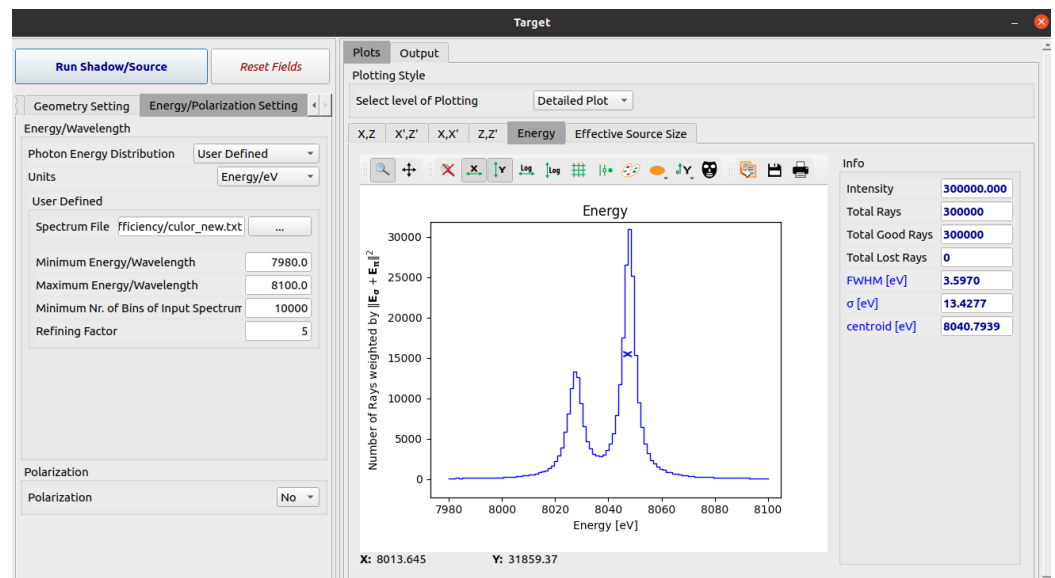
Target

Run Shadow/Source
Reset Fields

Geometry Setting
Energy/Polarization Setting

Energy/Wavelength
Photon Energy Distribution User Defined
Units Energy/eV
User Defined
Spectrum File fficiency/culor_new.txt ...
Minimum Energy/Wavelength 7980.0
Maximum Energy/Wavelength 8100.0
Minimum Nr. of Bins of Input Spectrum 10000
Refining Factor 5

Polarization
Polarization No

Plots Output
Plotting Style
Select level of Plotting Detailed Plot

X,Z X',Z' X,X' Z,Z' Energy Effective Source Size

Energy

Number of Rays weighted by $\|\mathbf{E}_\sigma + \mathbf{E}_\pi\|^2$

30000
25000
20000
15000
10000
5000
0

7980 8000 8020 8040 8060 8080 8100
Energy [eV]

X: 8013.645 Y: 31859.37

Info
Intensity 300000.000
Total Rays 300000
Total Good Rays 300000
Total Lost Rays 0
FWHM [eV] 3.5970
σ [eV] 13.4277
centroid [eV] 8040.7939